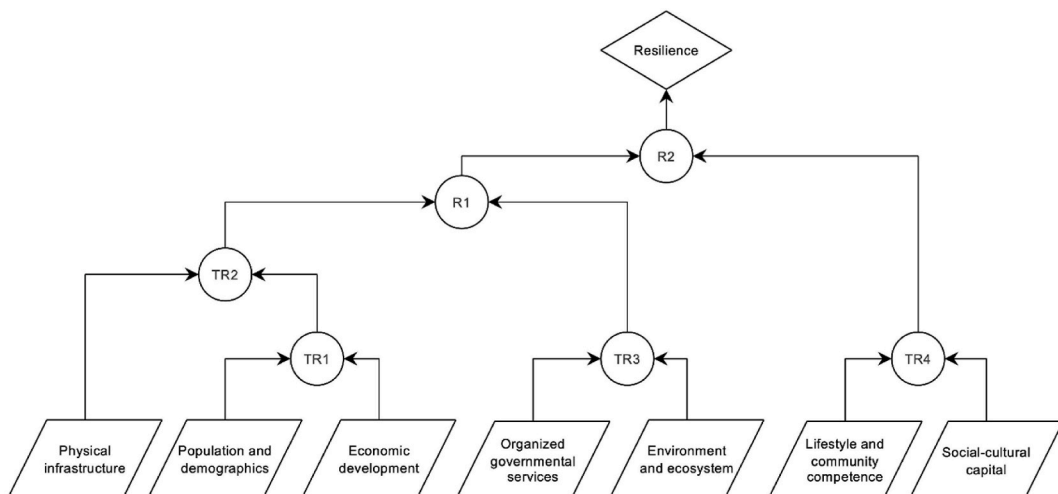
Resilience

R2

R1

TR2

TR1

TR3

TR4

Physical infrastructure

Population and demographics

Economic development

Organized governmental services

Environment and ecosystem

Lifestyle and community competence

Social-cultural capital